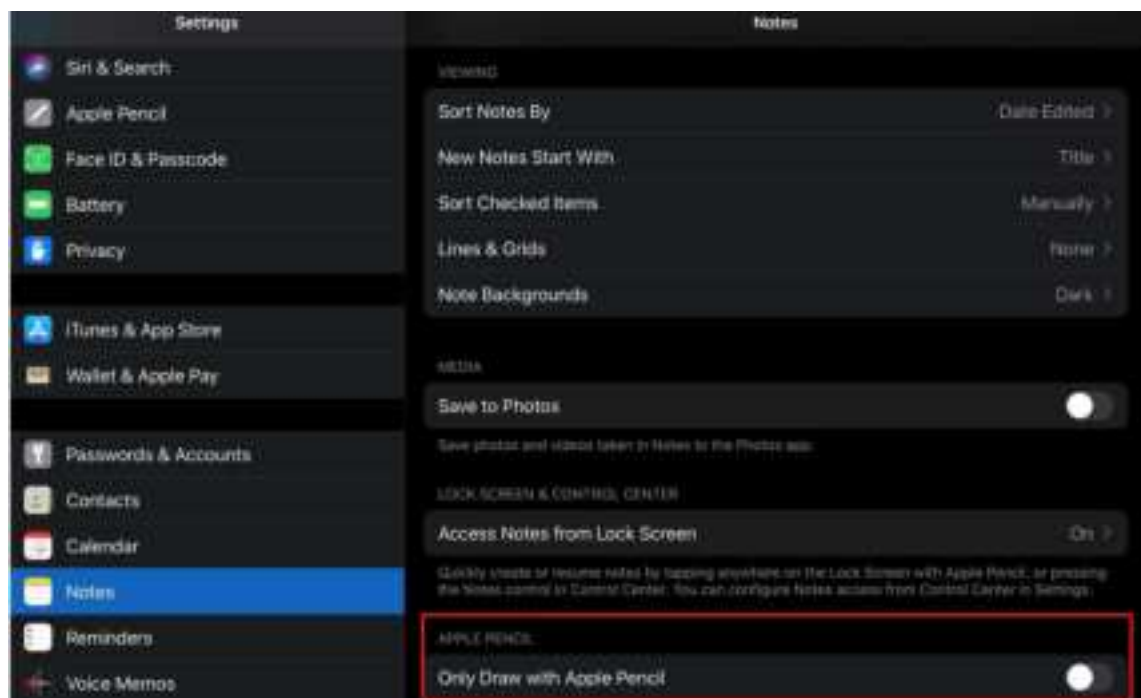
Settings

Siri & Search
Apple Pencil
Face ID & Passcode
Battery
Privacy

iTunes & App Store
Wallet & Apple Pay

Passwords & Accounts
Contacts
Calendar
Notes
Reminders
Voice Memos

Notes

VIEWING
Sort Notes By Date Edited
New Notes Start With Title
Sort Checked Items Manually
Lines & Grids None
Note Backgrounds Dark

MEDIA
Save to Photos
Save photos and videos taken in Notes to the Photos app.

LOCK SCREEN & CONTROL CENTER
Access Notes from Lock Screen On
Quickly create or resume notes by tapping anywhere on the Lock Screen with Apple Pencil, or pressing the Notes control in Control Center. You can configure Notes access from Control Center in Settings.

APPLE PENCIL
Only Draw with Apple Pencil